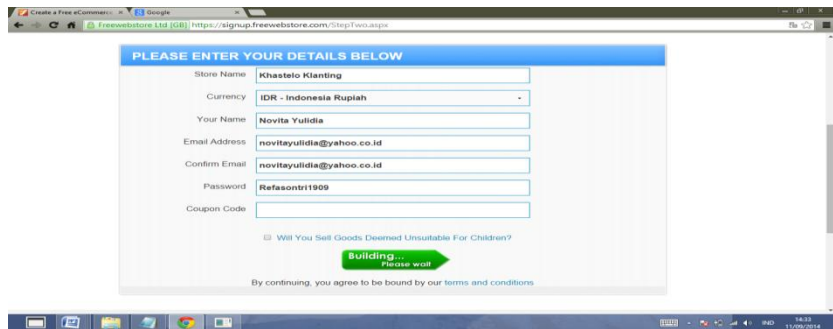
Create a Free eCommerce ×
Google ×
Freewebstore Ltd [GB] https://signup.freewebstore.com/StepTwo.aspx

PLEASE ENTER YOUR DETAILS BELOW

Store Name Khastelo Klanting

Currency IDR - Indonesia Rupiah

Your Name Novita Yulidia

Email Address novitayulidia@yahoo.co.id

Confirm Email novitayulidia@yahoo.co.id

Password Refasontri1909

Coupon Code

Will You Sell Goods Deemed Unsuitable For Children?

Building... Please wait

By continuing, you agree to be bound by our terms and conditions

IND 14:33 11/09/2014